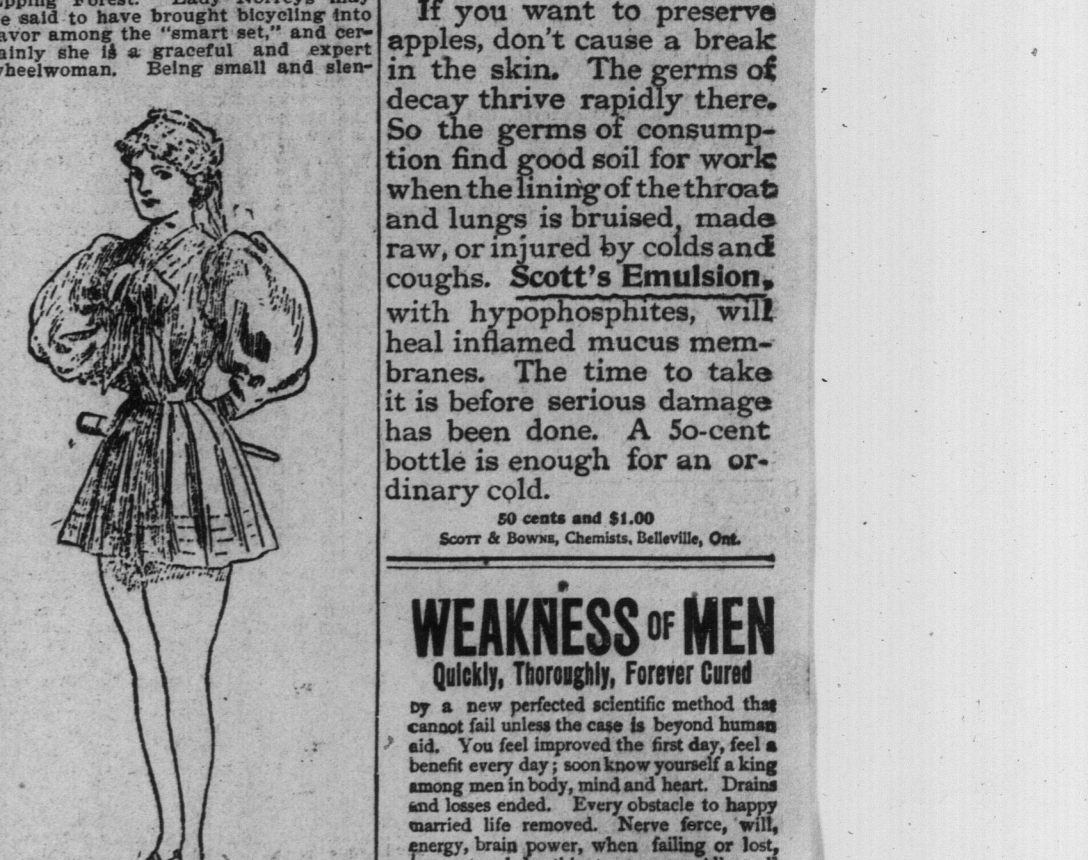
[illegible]pping Forest. Lady Norreys may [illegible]e said to have brought bicycling into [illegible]avor among the "smart set," and cer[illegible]ainly she is a graceful and expert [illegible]heelwoman. Being small and slen-

If you want to preserve apples, don't cause a break in the skin. The germs of decay thrive rapidly there. So the germs of consumption find good soil for work when the lining of the throat and lungs is bruised, made raw, or injured by colds and coughs. Scott's Emulsion, with hypophosphites, will heal inflamed mucus membranes. The time to take it is before serious damage has been done. A 50-cent bottle is enough for an ordinary cold.

50 cents and $1.00
Scott & Bowne, Chemists, Belleville, Ont.

WEAKNESS OF MEN
Quickly, Thoroughly, Forever Cured

by a new perfected scientific method that cannot fail unless the case is beyond human aid. You feel improved the first day, feel a benefit every day; soon know yourself a king among men in body, mind and heart. Drains and losses ended. Every obstacle to happy married life removed. Nerve ferce, will, energy, brain power, when failing or lost, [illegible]